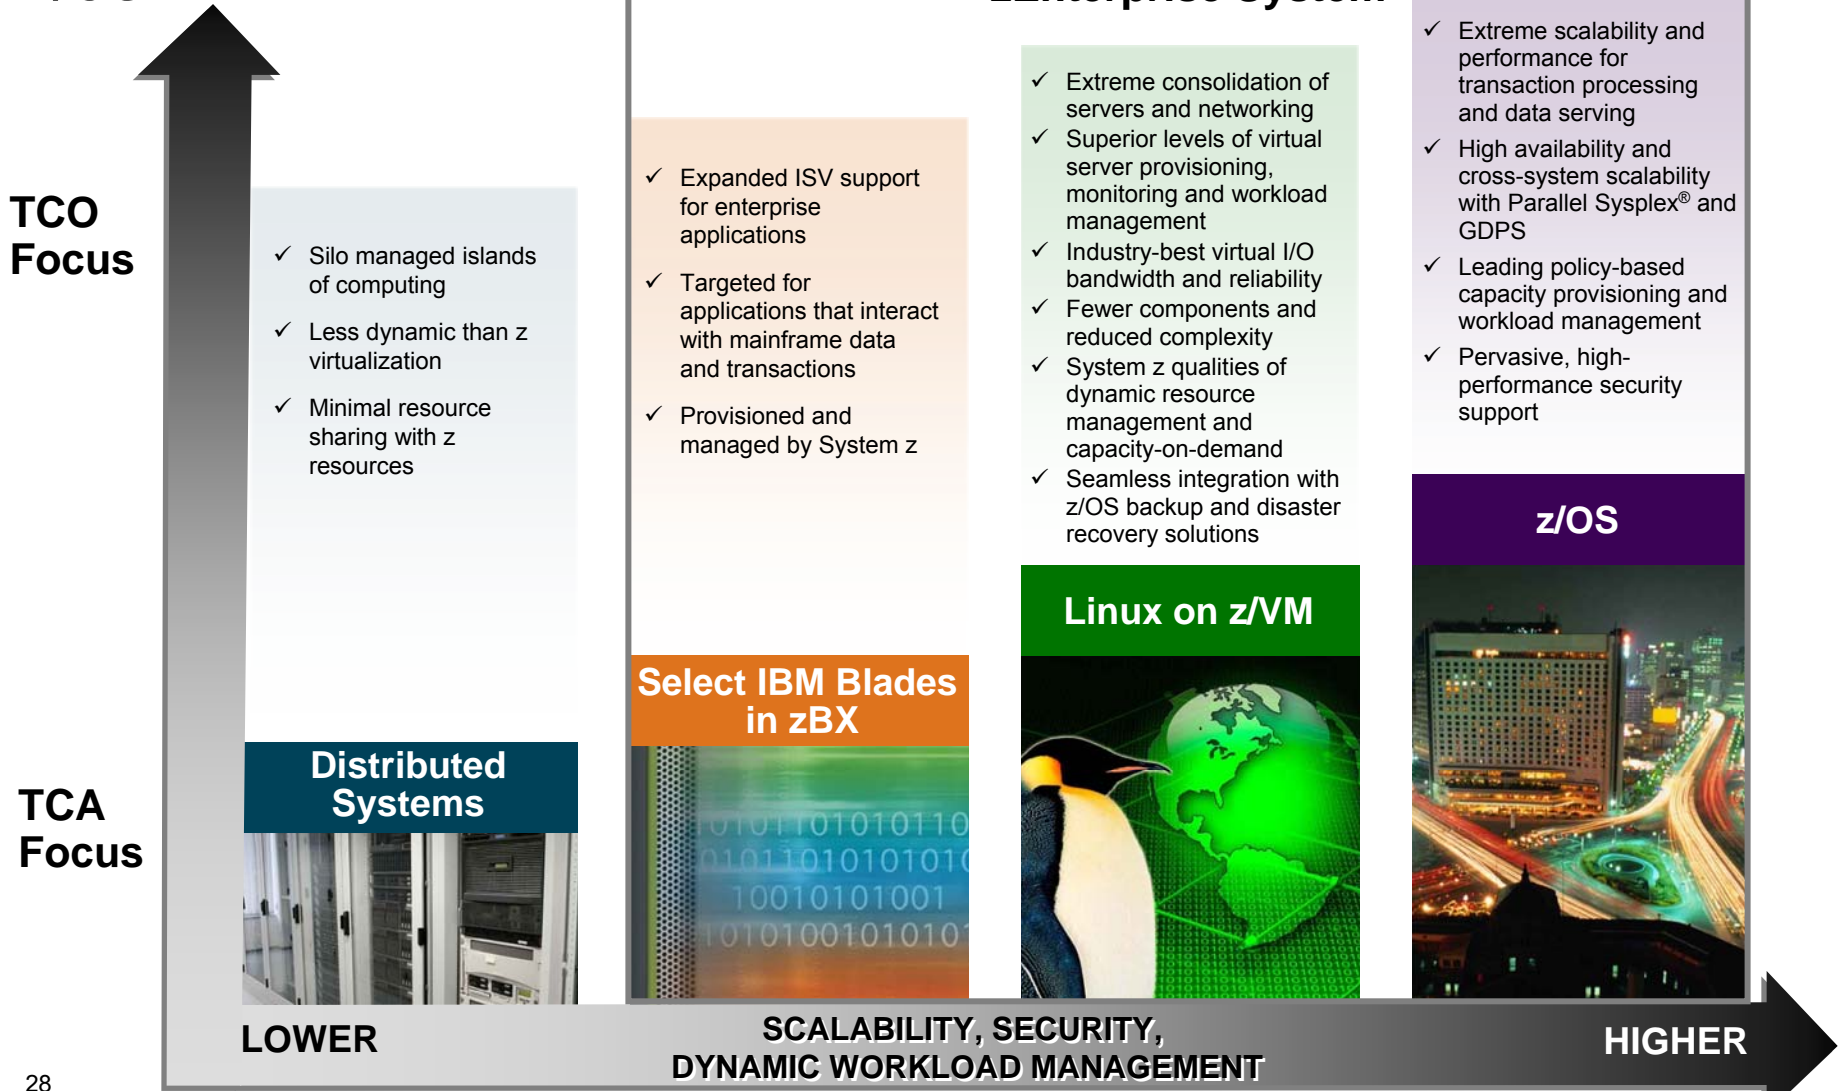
TCO Focus

TCA Focus

✓ Silo managed islands of computing

✓ Less dynamic than z virtualization

✓ Minimal resource sharing with z resources

Distributed Systems

✓ Expanded ISV support for enterprise applications

✓ Targeted for applications that interact with mainframe data and transactions

✓ Provisioned and managed by System z

Select IBM Blades in zBX

0101101010110
0101101010101
10010101001
01010010101010

✓ Extreme consolidation of servers and networking
✓ Superior levels of virtual server provisioning, monitoring and workload management
✓ Industry-best virtual I/O bandwidth and reliability
✓ Fewer components and reduced complexity
✓ System z qualities of dynamic resource management and capacity-on-demand
✓ Seamless integration with z/OS backup and disaster recovery solutions

Linux on z/VM

✓ Extreme scalability and performance for transaction processing and data serving
✓ High availability and cross-system scalability with Parallel Sysplex® and GDPS
✓ Leading policy-based capacity provisioning and workload management
✓ Pervasive, high-performance security support

z/OS

LOWER

SCALABILITY, SECURITY, DYNAMIC WORKLOAD MANAGEMENT

HIGHER

28